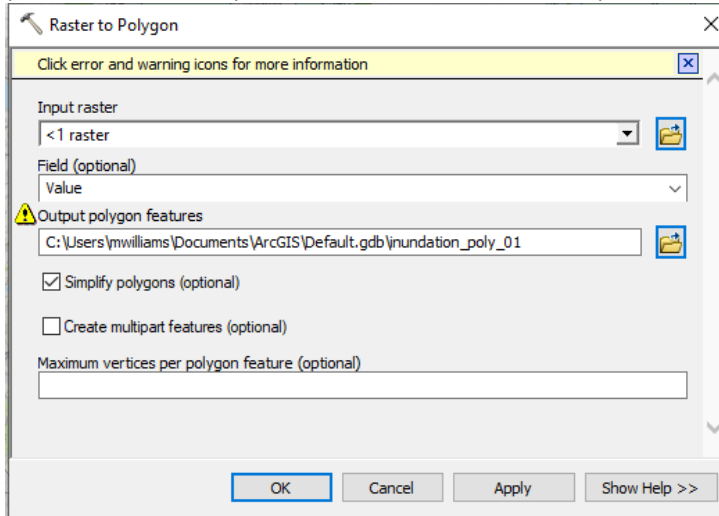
Raster to Polygon

Click error and warning icons for more information

Input raster
<1 raster

Field (optional)
Value

Output polygon features
C:\Users\mwilliams\Documents\ArcGIS\Default.gdb\inundation_poly_01

Simplify polygons (optional)

Create multipart features (optional)

Maximum vertices per polygon feature (optional)

OK
Cancel
Apply
Show Help >>